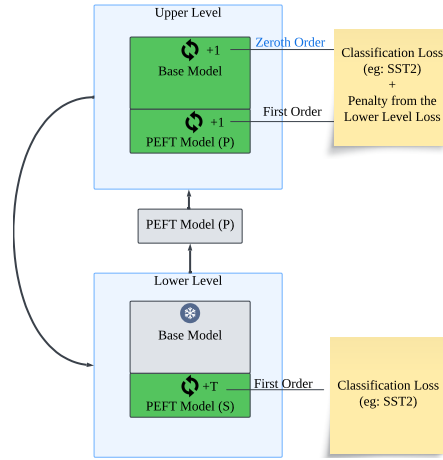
Upper Level

+1
Base Model

Zeroth Order

Classification Loss (eg: SST2)
+
Penalty from the Lower Level Loss

+1
PEFT Model (P)

First Order

PEFT Model (P)

Lower Level

Base Model

+T
PEFT Model (S)

First Order

Classification Loss (eg: SST2)